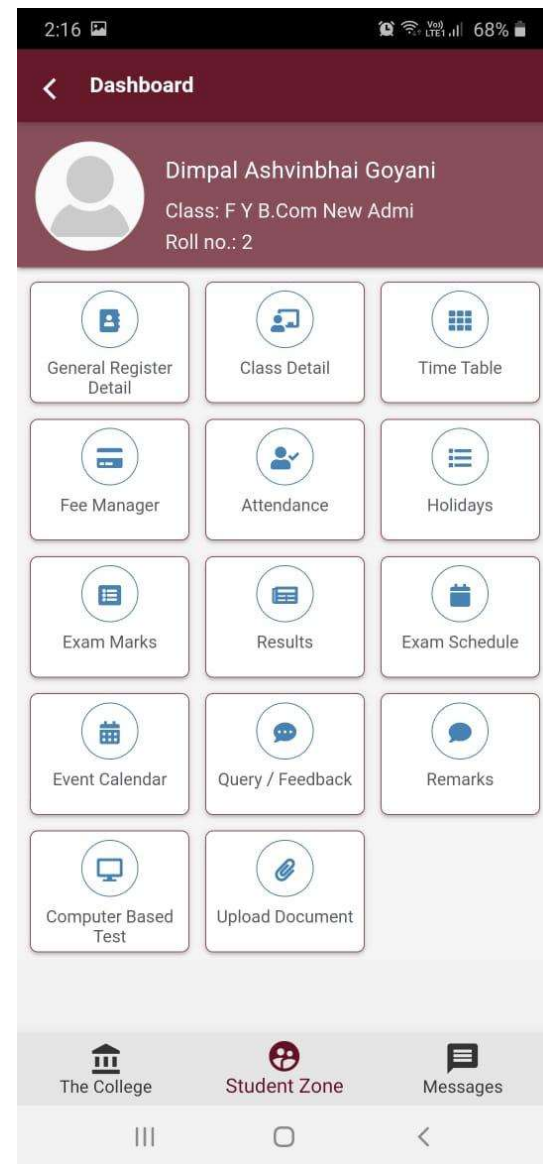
2:16

Vo) LTE1 68%

Dashboard

Dimpal Ashvinbhai Goyani

Class: F Y B.Com New Admi

Roll no.: 2

General Register Detail

Class Detail

Time Table

Fee Manager

Attendance

Holidays

Exam Marks

Results

Exam Schedule

Event Calendar

Query / Feedback

Remarks

Computer Based Test

Upload Document

The College

Student Zone

Messages